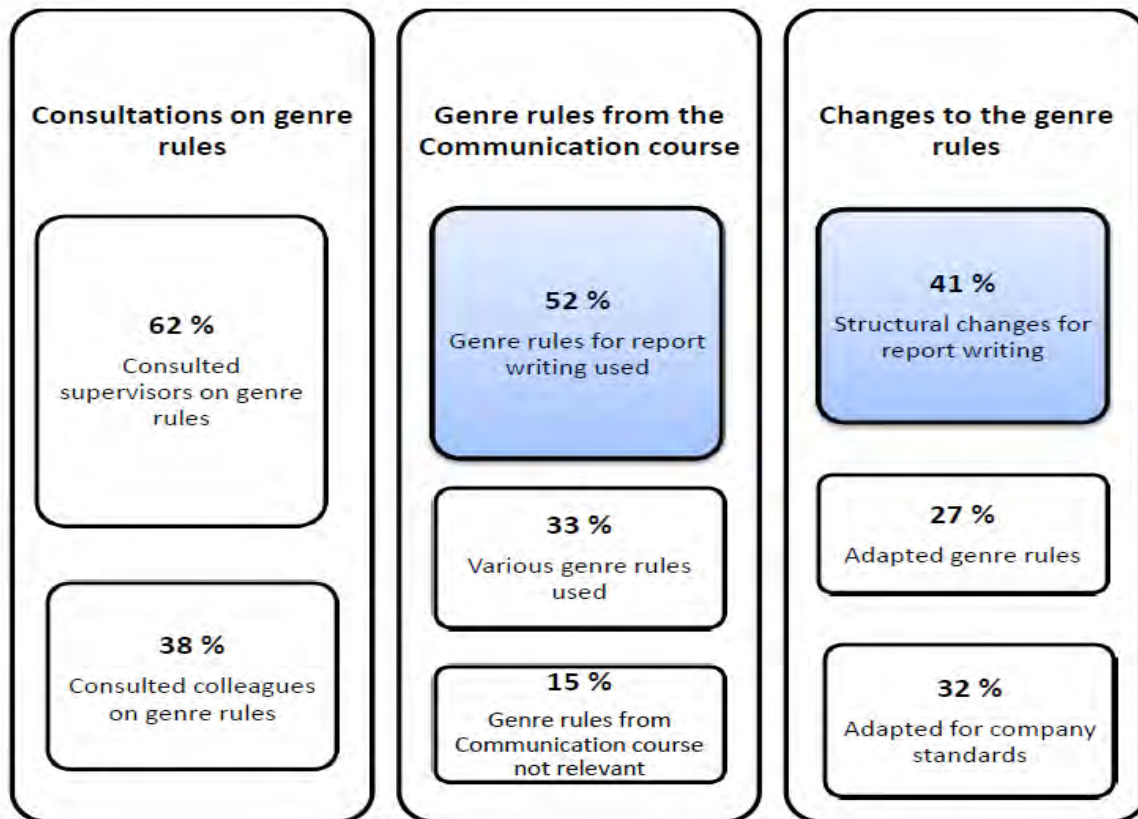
Consultations on genre rules

62 %
Consulted supervisors on genre rules

38 %
Consulted colleagues on genre rules

Genre rules from the Communication course

52 %
Genre rules for report writing used

33 %
Various genre rules used

15 %
Genre rules from Communication course not relevant

Changes to the genre rules

41 %
Structural changes for report writing

27 %
Adapted genre rules

32 %
Adapted for company standards